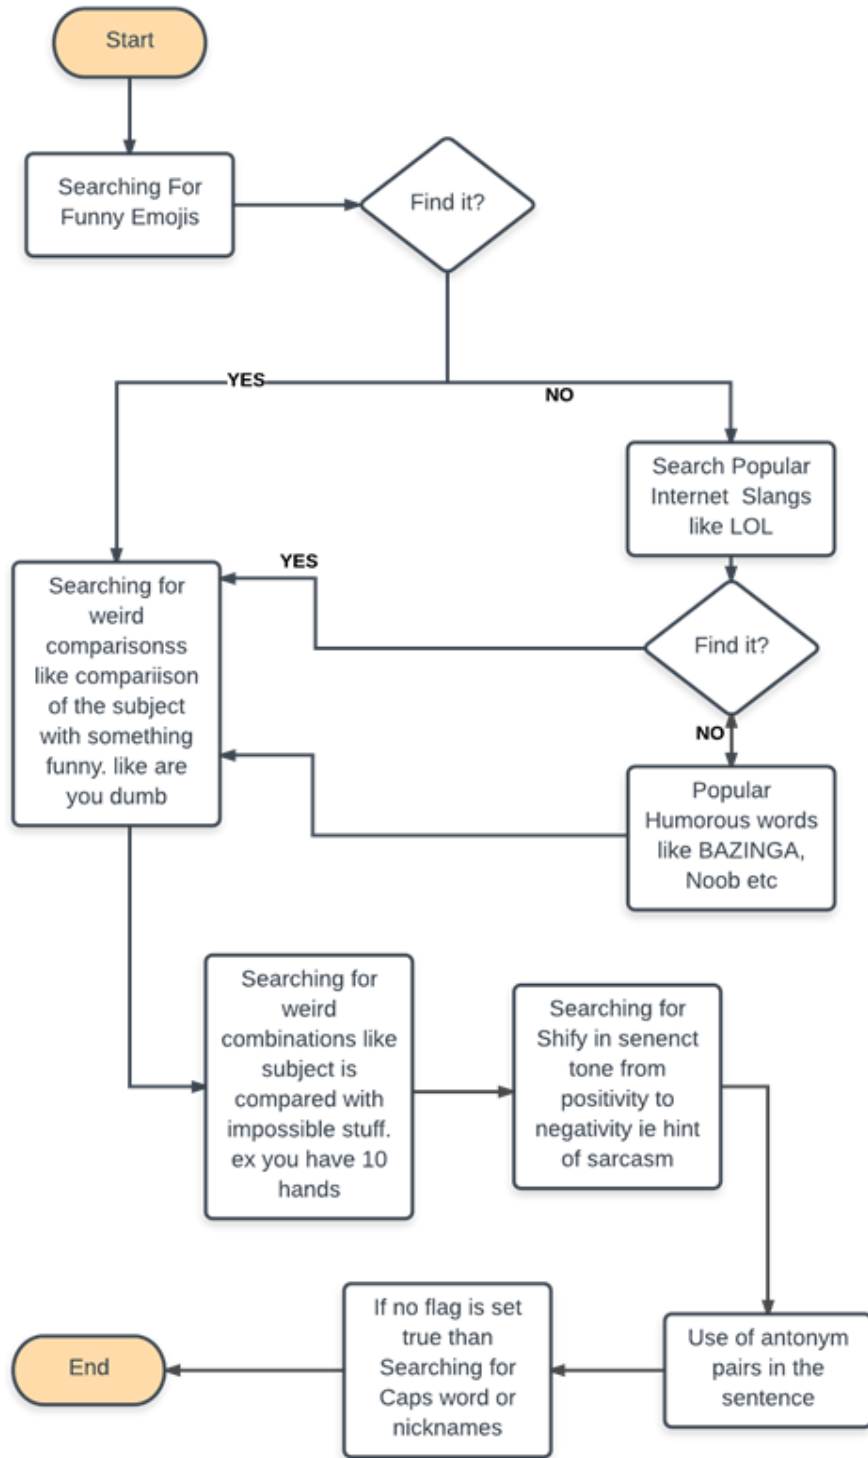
Start

Searching For Funny Emojis

Find it?

YES

NO

Search Popular Internet Slangs like LOL

YES

Searching for weird comparisonss like compariison of the subject with something funny. like are you dumb

Find it?

NO

Popular Humorous words like BAZINGA, Noob etc

Searching for weird combinations like subject is compared with impossible stuff. ex you have 10 hands

Searching for Shify in senenct tone from positivity to negativity ie hint of sarcasm

Use of antonym pairs in the sentence

If no flag is set true than Searching for Caps word or nicknames

End